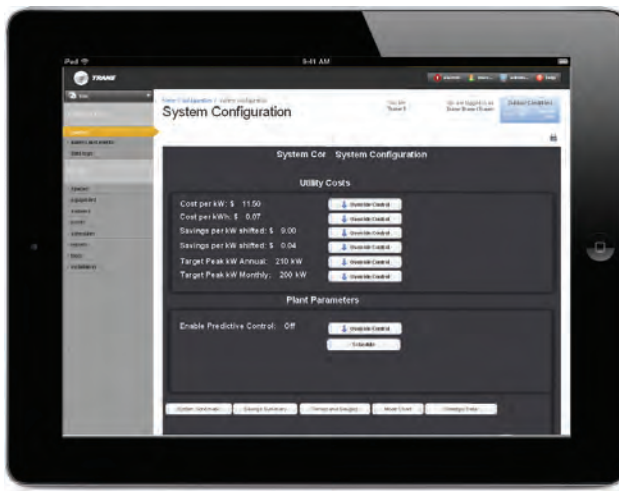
iPad
9:41 AM
TRANE

System Configuration

System Cor System Configuration

Utility Costs

Cost per kW: $ 11.50
Override Control
Cost per kWh: $ 0.07
Override Control
Savings per kW shifted: $ 0.00
Override Control
Savings per kW shifted: $ 0.04
Override Control
Target Peak kW Annual: 210 kW
Override Control
Target Peak kW Monthly: 200 kW
Override Control

Plant Parameters

Enable Predictive Control: Off
Override Control
Schedule

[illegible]